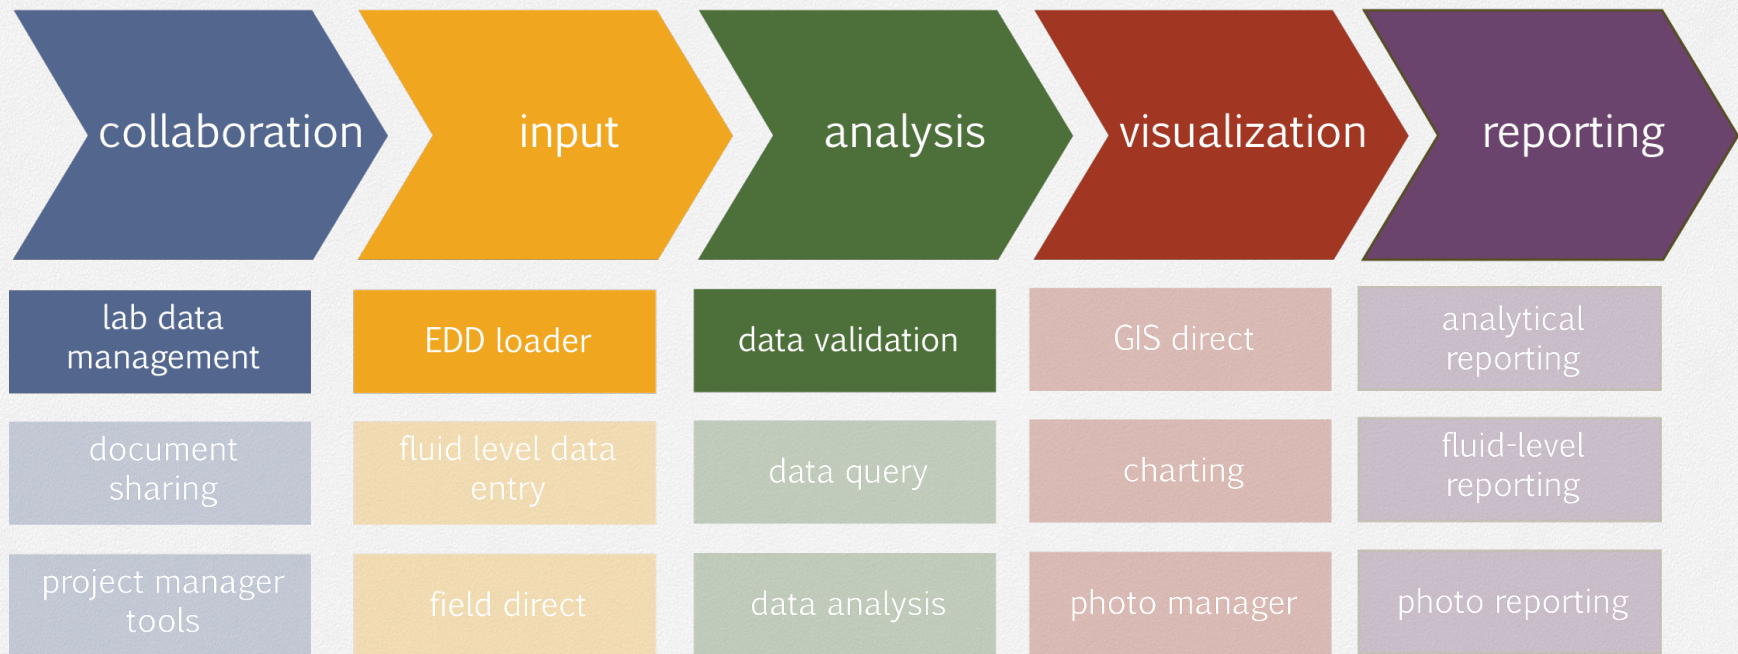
collaboration

lab data management

document sharing

project manager tools

input

EDD loader

fluid level data entry

field direct

analysis

data validation

data query

data analysis

visualization

GIS direct

charting

photo manager

reporting

analytical reporting

fluid-level reporting

photo reporting